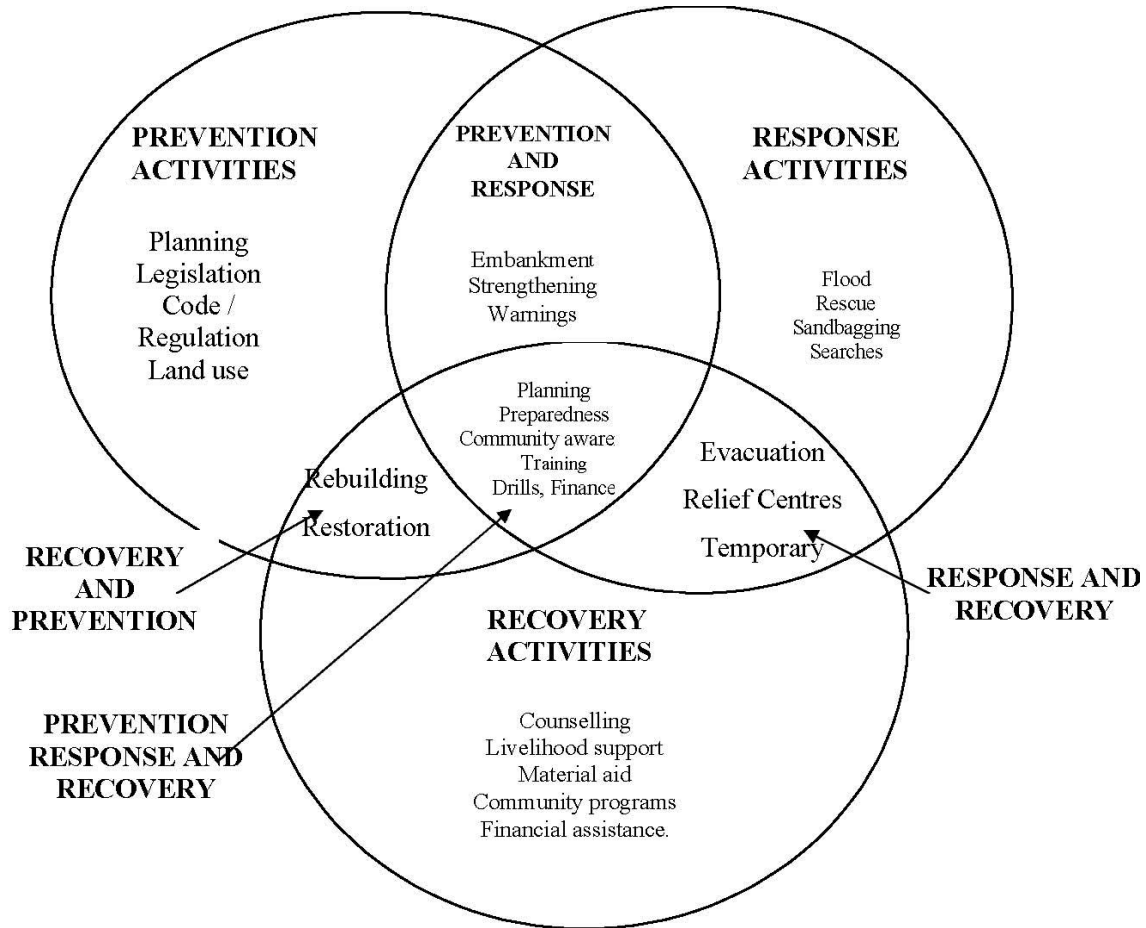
PREVENTION ACTIVITIES

Planning
Legislation
Code /
Regulation
Land use

PREVENTION AND RESPONSE

Embankment
Strengthening
Warnings

RESPONSE ACTIVITIES

Flood
Rescue
Sandbagging
Searches

Planning
Preparedness
Community aware
Training
Drills, Finance

Rebuilding
Restoration

Evacuation
Relief Centres
Temporary

RECOVERY AND PREVENTION

RESPONSE AND RECOVERY

RECOVERY ACTIVITIES

PREVENTION RESPONSE AND RECOVERY

Counselling
Livelihood support
Material aid
Community programs
Financial assistance.